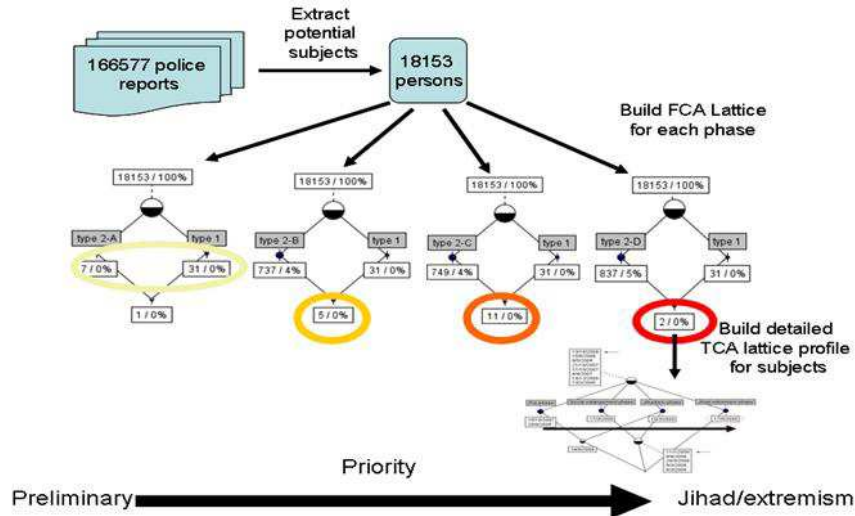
166577 police reports

Extract potential subjects

18153 persons

Build FCA Lattice for each phase

18153 / 100%

type 2-A

type 1

7 / 0%

31 / 0%

1 / 0%

18153 / 100%

type 2-B

type 1

737 / 4%

31 / 0%

5 / 0%

18153 / 100%

type 2-C

type 1

749 / 4%

31 / 0%

11 / 0%

18153 / 100%

type 2-D

type 1

837 / 5%

31 / 0%

2 / 0%

Build detailed TCA lattice profile for subjects

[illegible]

Priority

Preliminary

Jihad/extremism